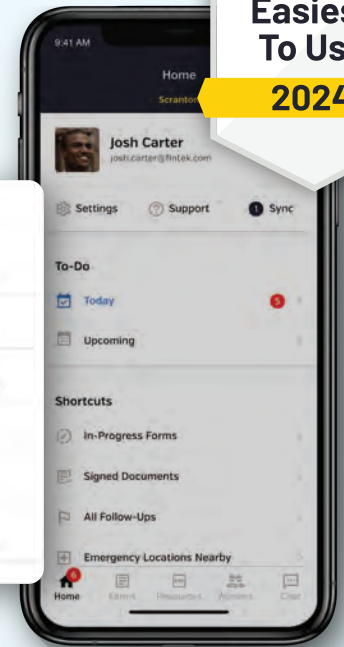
Easies
To Us
2024

9:41 AM
Home
Scranton

Josh Carter
josh.carter@fintek.com

Settings
Support
1 Sync

To-Do
Today 5
Upcoming

Shortcuts
In-Progress Forms
Signed Documents
All Follow-Ups
Emergency Locations Nearby

6
Home
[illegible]
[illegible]
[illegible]
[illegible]